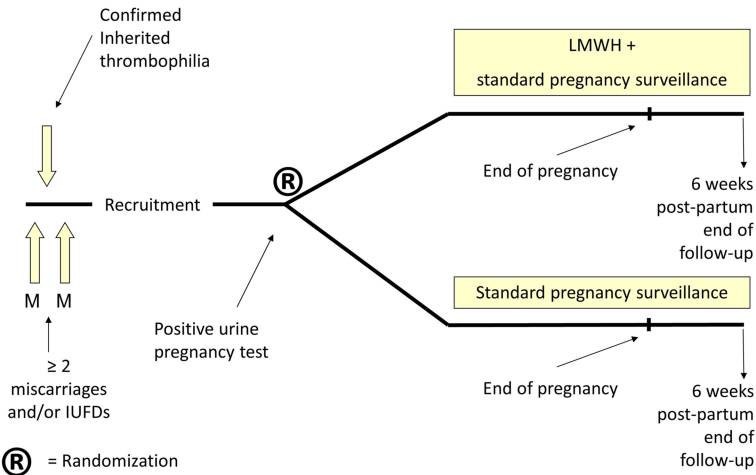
Confirmed Inherited thrombophilia

M M

≥ 2 miscarriages and/or IUFDs

Recruitment

R

Positive urine pregnancy test

LMWH + standard pregnancy surveillance

End of pregnancy

6 weeks post-partum end of follow-up

Standard pregnancy surveillance

End of pregnancy

6 weeks post-partum end of follow-up

R = Randomization